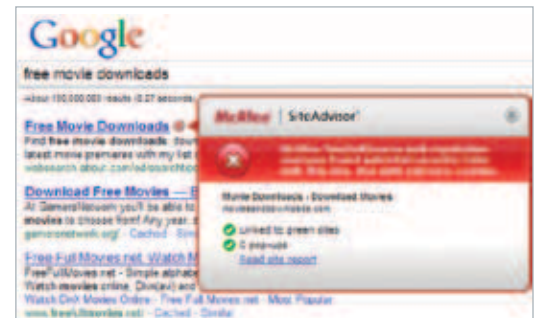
Google

free movie downloads

About 100,000,000 results (0.27 seconds

Free Movie Downloads
Find free movie downloads. down
latest movie premieres with my list
websearch.about.com/adsonlytech

Download Free Movies — B
At GamersNetwork you'll be able to
movies to choose from! Any year, g
gamersnetwork.org/ · Cached · Simi

Free Full Movies.net. Watch M
FreeFullMovies.net - Simple alphab
Watch movies online, Divx(avi) and
Watch DivX Movies Online · Free Full Movies.net · Most Popular
www.freefullmovies.net · Cached · Similar

McAfee | SiteAdvisor

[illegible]

Movie Downloads - Download Movies
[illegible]

Linked to green sites
0 pop-ups
Read site report